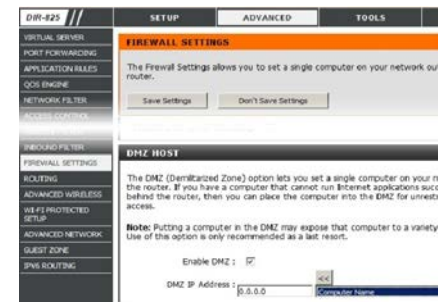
DIR-825

SETUP | ADVANCED | TOOLS

VIRTUAL SERVER
PORT FORWARDING
APPLICATION RULES
QOS ENGINE
NETWORK FILTER
ACCESS CONTROL
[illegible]
INBOUND FILTER
FIREWALL SETTINGS
ROUTING
ADVANCED WIRELESS
WI-FI PROTECTED SETUP
ADVANCED NETWORK
GUEST ZONE
IPV6 ROUTING

FIREWALL SETTINGS

The Firewall Settings allows you to set a single computer on your network out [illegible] router.

Save Settings | Don't Save Settings

DMZ HOST

The DMZ (Demilitarized Zone) option lets you set a single computer on your n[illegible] the router. If you have a computer that cannot run Internet applications succ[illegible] behind the router, then you can place the computer into the DMZ for unrest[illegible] access.

Note: Putting a computer in the DMZ may expose that computer to a variety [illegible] Use of this option is only recommended as a last resort.

Enable DMZ : ☑

DMZ IP Address : 0.0.0.0 << Computer Name